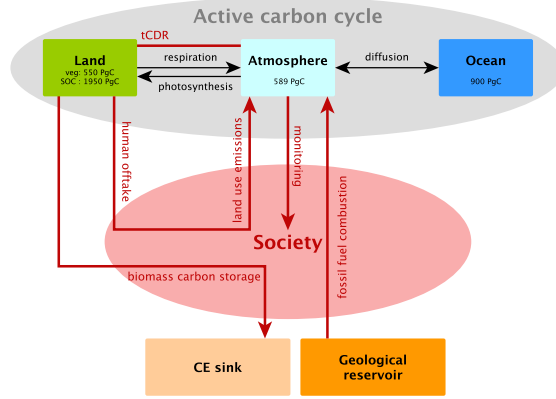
Active carbon cycle

tCDR

Land
veg: 550 PgC
SOC : 1950 PgC

respiration

photosynthesis

Atmosphere
589 PgC

diffusion

Ocean
900 PgC

human offtake

land use emissions

monitoring

fossil fuel combustion

Society

biomass carbon storage

CE sink

Geological reservoir